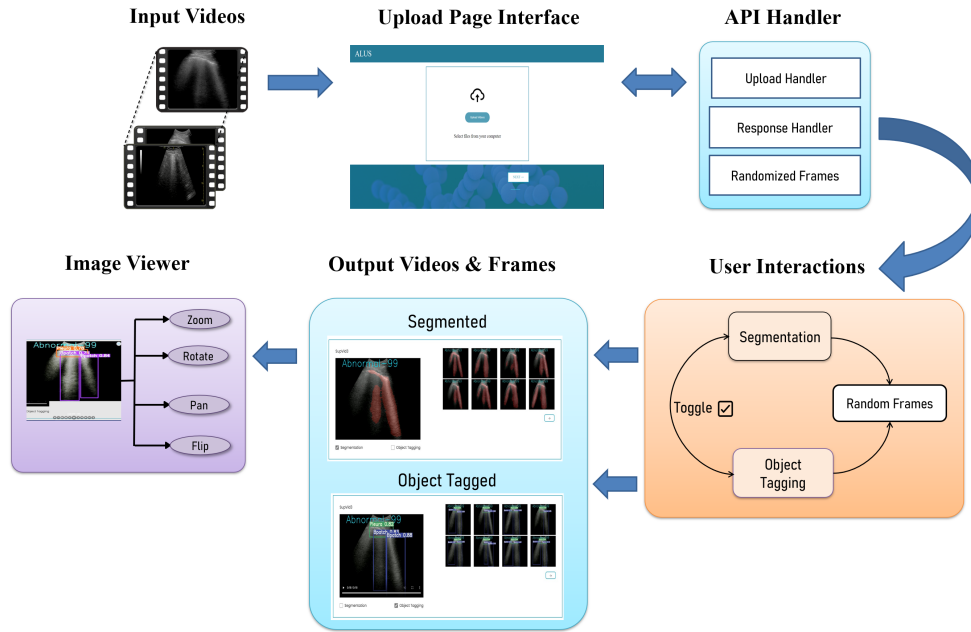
Input Videos

Upload Page Interface

ALUS

Select files from your computer

API Handler

Upload Handler

Response Handler

Randomized Frames

Image Viewer

Abnormal 0.99

Object Tagging

Zoom

Rotate

Pan

Flip

Output Videos & Frames

Segmented

Abnormal 0.99

Segmentation

Object Tagging

Object Tagged

Abnormal 0.99

Object Tagging

User Interactions

Segmentation

Toggle ☑

Random Frames

Object Tagging